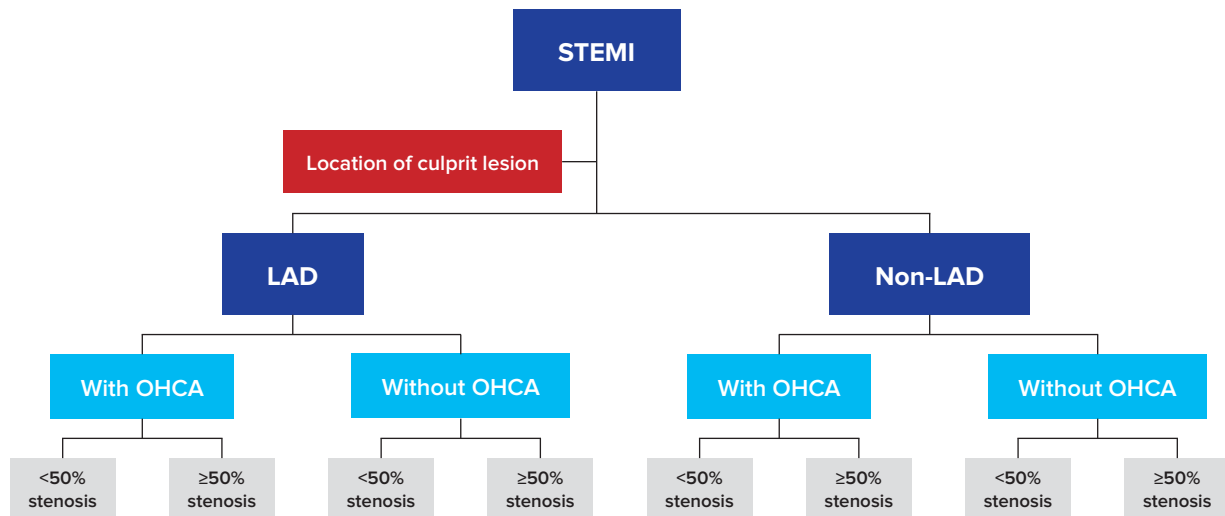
STEMI

Location of culprit lesion

LAD

Non-LAD

With OHCA

Without OHCA

With OHCA

Without OHCA

<50% stenosis

≥50% stenosis

<50% stenosis

≥50% stenosis

<50% stenosis

≥50% stenosis

<50% stenosis

≥50% stenosis